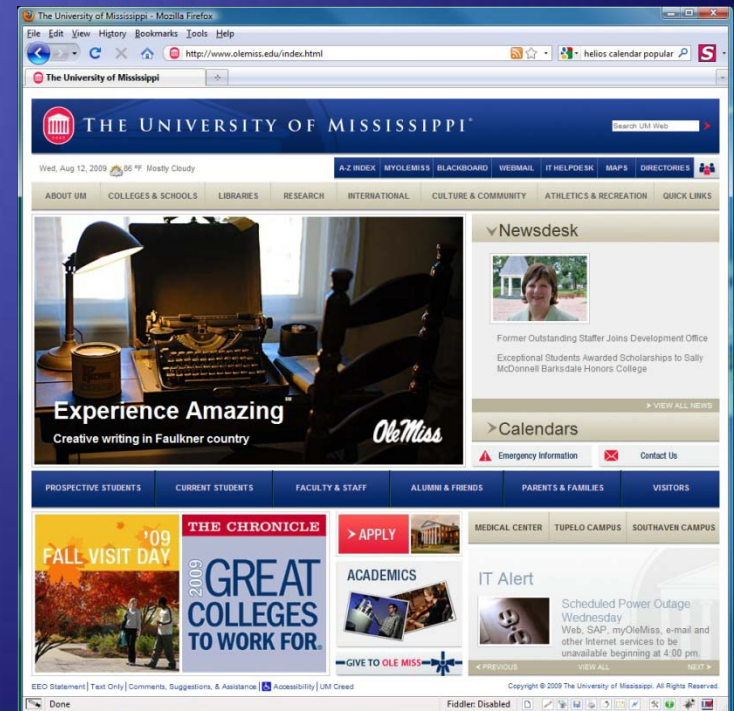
The University of Mississippi - Mozilla Firefox

File Edit View History Bookmarks Tools Help

http://www.olemiss.edu/index.html

helios calendar popular

The University of Mississippi

THE UNIVERSITY OF MISSISSIPPI

Search UM Web

Wed, Aug 12, 2009 86 °F Mostly Cloudy

A-Z INDEX | MYOLEMISS | BLACKBOARD | WEBMAIL | IT HELPDESK | MAPS | DIRECTORIES

ABOUT UM | COLLEGES & SCHOOLS | LIBRARIES | RESEARCH | INTERNATIONAL | CULTURE & COMMUNITY | ATHLETICS & RECREATION | QUICK LINKS

Experience Amazing

Creative writing in Faulkner country

Ole Miss

Newsdesk

Former Outstanding Staffer Joins Development Office

Exceptional Students Awarded Scholarships to Sally McDonnell Barksdale Honors College

VIEW ALL NEWS

Calendars

Emergency Information

Contact Us

PROSPECTIVE STUDENTS | CURRENT STUDENTS | FACULTY & STAFF | ALUMNI & FRIENDS | PARENTS & FAMILIES | VISITORS

'09 FALL VISIT DAY

THE CHRONICLE

2009 GREAT COLLEGES TO WORK FOR.

APPLY

ACADEMICS

GIVE TO OLE MISS

MEDICAL CENTER | TUPELO CAMPUS | SOUTHAVEN CAMPUS

IT Alert

Scheduled Power Outage Wednesday

Web, SAP, myOleMiss, e-mail and other Internet services to be unavailable beginning at 4:00 pm.

PREVIOUS | VIEW ALL | NEXT

EEO Statement | Text Only | Comments, Suggestions, & Assistance | Accessibility | UM Creed

Copyright © 2009 The University of Mississippi. All Rights Reserved.

Done

Fiddler: Disabled